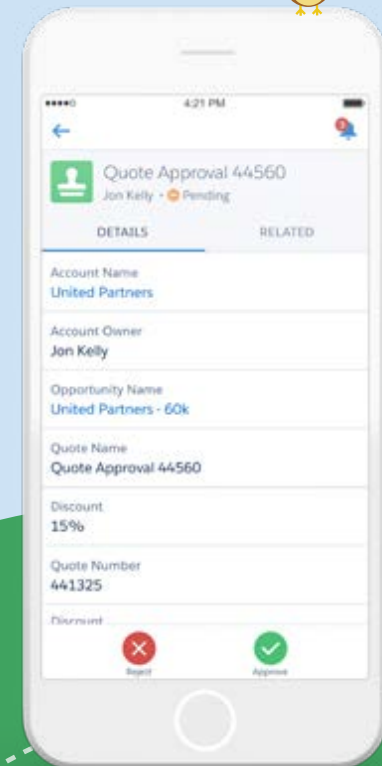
4:21 PM

Quote Approval 44560
Jon Kelly • Pending

DETAILS
RELATED

Account Name
United Partners

Account Owner
Jon Kelly

Opportunity Name
United Partners - 60k

Quote Name
Quote Approval 44560

Discount
15%

Quote Number
441325

Discount

Reject
Approve